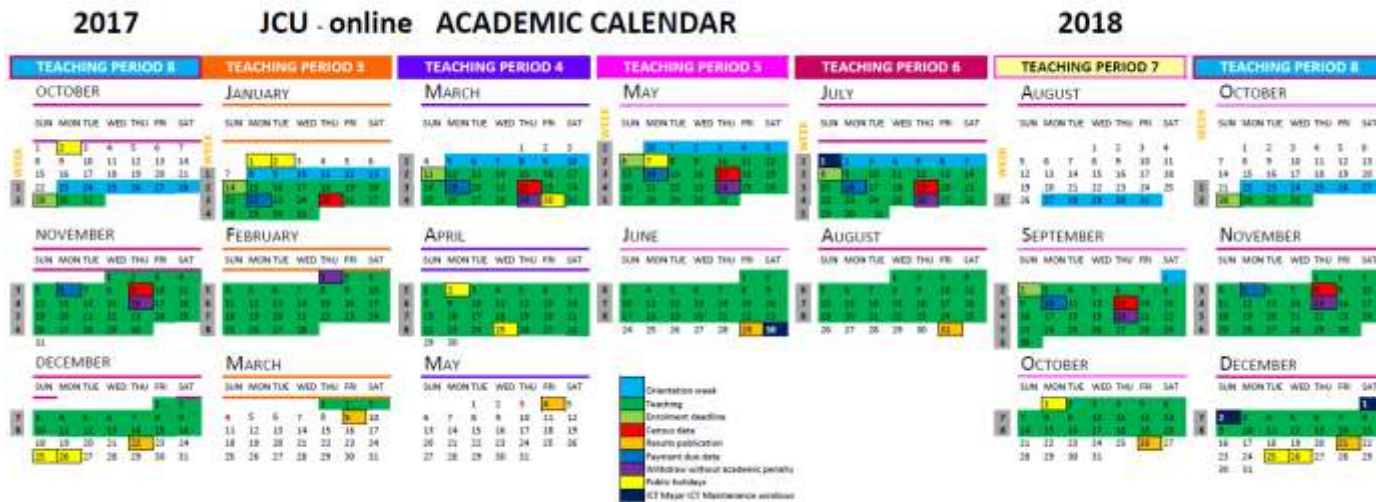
2017 JCU - online ACADEMIC CALENDAR 2018

TEACHING PERIOD 8

OCTOBER

SUN MON TUE WED THU FRI SAT

1 2 3 4 5 6 7
8 9 10 11 12 13 14
15 16 17 18 19 20 21
22 23 24 25 26 27 28
29 30 31

NOVEMBER

SUN MON TUE WED THU FRI SAT

31

DECEMBER

SUN MON TUE WED THU FRI SAT

18 19 20 21 22 23 24
25 26 27 28 29 30 31

TEACHING PERIOD 3

JANUARY

SUN MON TUE WED THU FRI SAT

1 2 3 4 5 6
7

FEBRUARY

SUN MON TUE WED THU FRI SAT

MARCH

SUN MON TUE WED THU FRI SAT

4 5 6 7 8 9 10
11 12 13 14 15 16 17
18 19 20 21 22 23 24
25 26 27 28 29 30 31

TEACHING PERIOD 4

MARCH

SUN MON TUE WED THU FRI SAT

1 2 3
4

APRIL

SUN MON TUE WED THU FRI SAT

29 30

MAY

SUN MON TUE WED THU FRI SAT

1 2 3 4 5
6 7 8 9 10 11 12
13 14 15 16 17 18 19
20 21 22 23 24 25 26
27 28 29 30 31

TEACHING PERIOD 5

MAY

SUN MON TUE WED THU FRI SAT

JUNE

SUN MON TUE WED THU FRI SAT

24 25 26 27 28 29 30

Orientation week
Teaching
Enrolment deadline
Census date
Results publication
Payment due date
Withdraw without academic penalty
Public holidays
ICT Major ICT Maintenance windows

TEACHING PERIOD 6

JULY

SUN MON TUE WED THU FRI SAT

AUGUST

SUN MON TUE WED THU FRI SAT

26 27 28 29 30 31

TEACHING PERIOD 7

AUGUST

SUN MON TUE WED THU FRI SAT

1 2 3 4
5 6 7 8 9 10 11
12 13 14 15 16 17 18
19 20 21 22 23 24 25
26 27 28 29 30 31

SEPTEMBER

SUN MON TUE WED THU FRI SAT

OCTOBER

SUN MON TUE WED THU FRI SAT

21 22 23 24 25 26 27
28 29 30 31

TEACHING PERIOD 8

OCTOBER

SUN MON TUE WED THU FRI SAT

1 2 3 4 5 6
7 8 9 10 11 12 13
14 15 16 17 18 19 20
21 22 23 24 25 26 27
28 29 30 31

NOVEMBER

SUN MON TUE WED THU FRI SAT

DECEMBER

SUN MON TUE WED THU FRI SAT

16 17 18 19 20 21 22
23 24 25 26 27 28 29
30 31